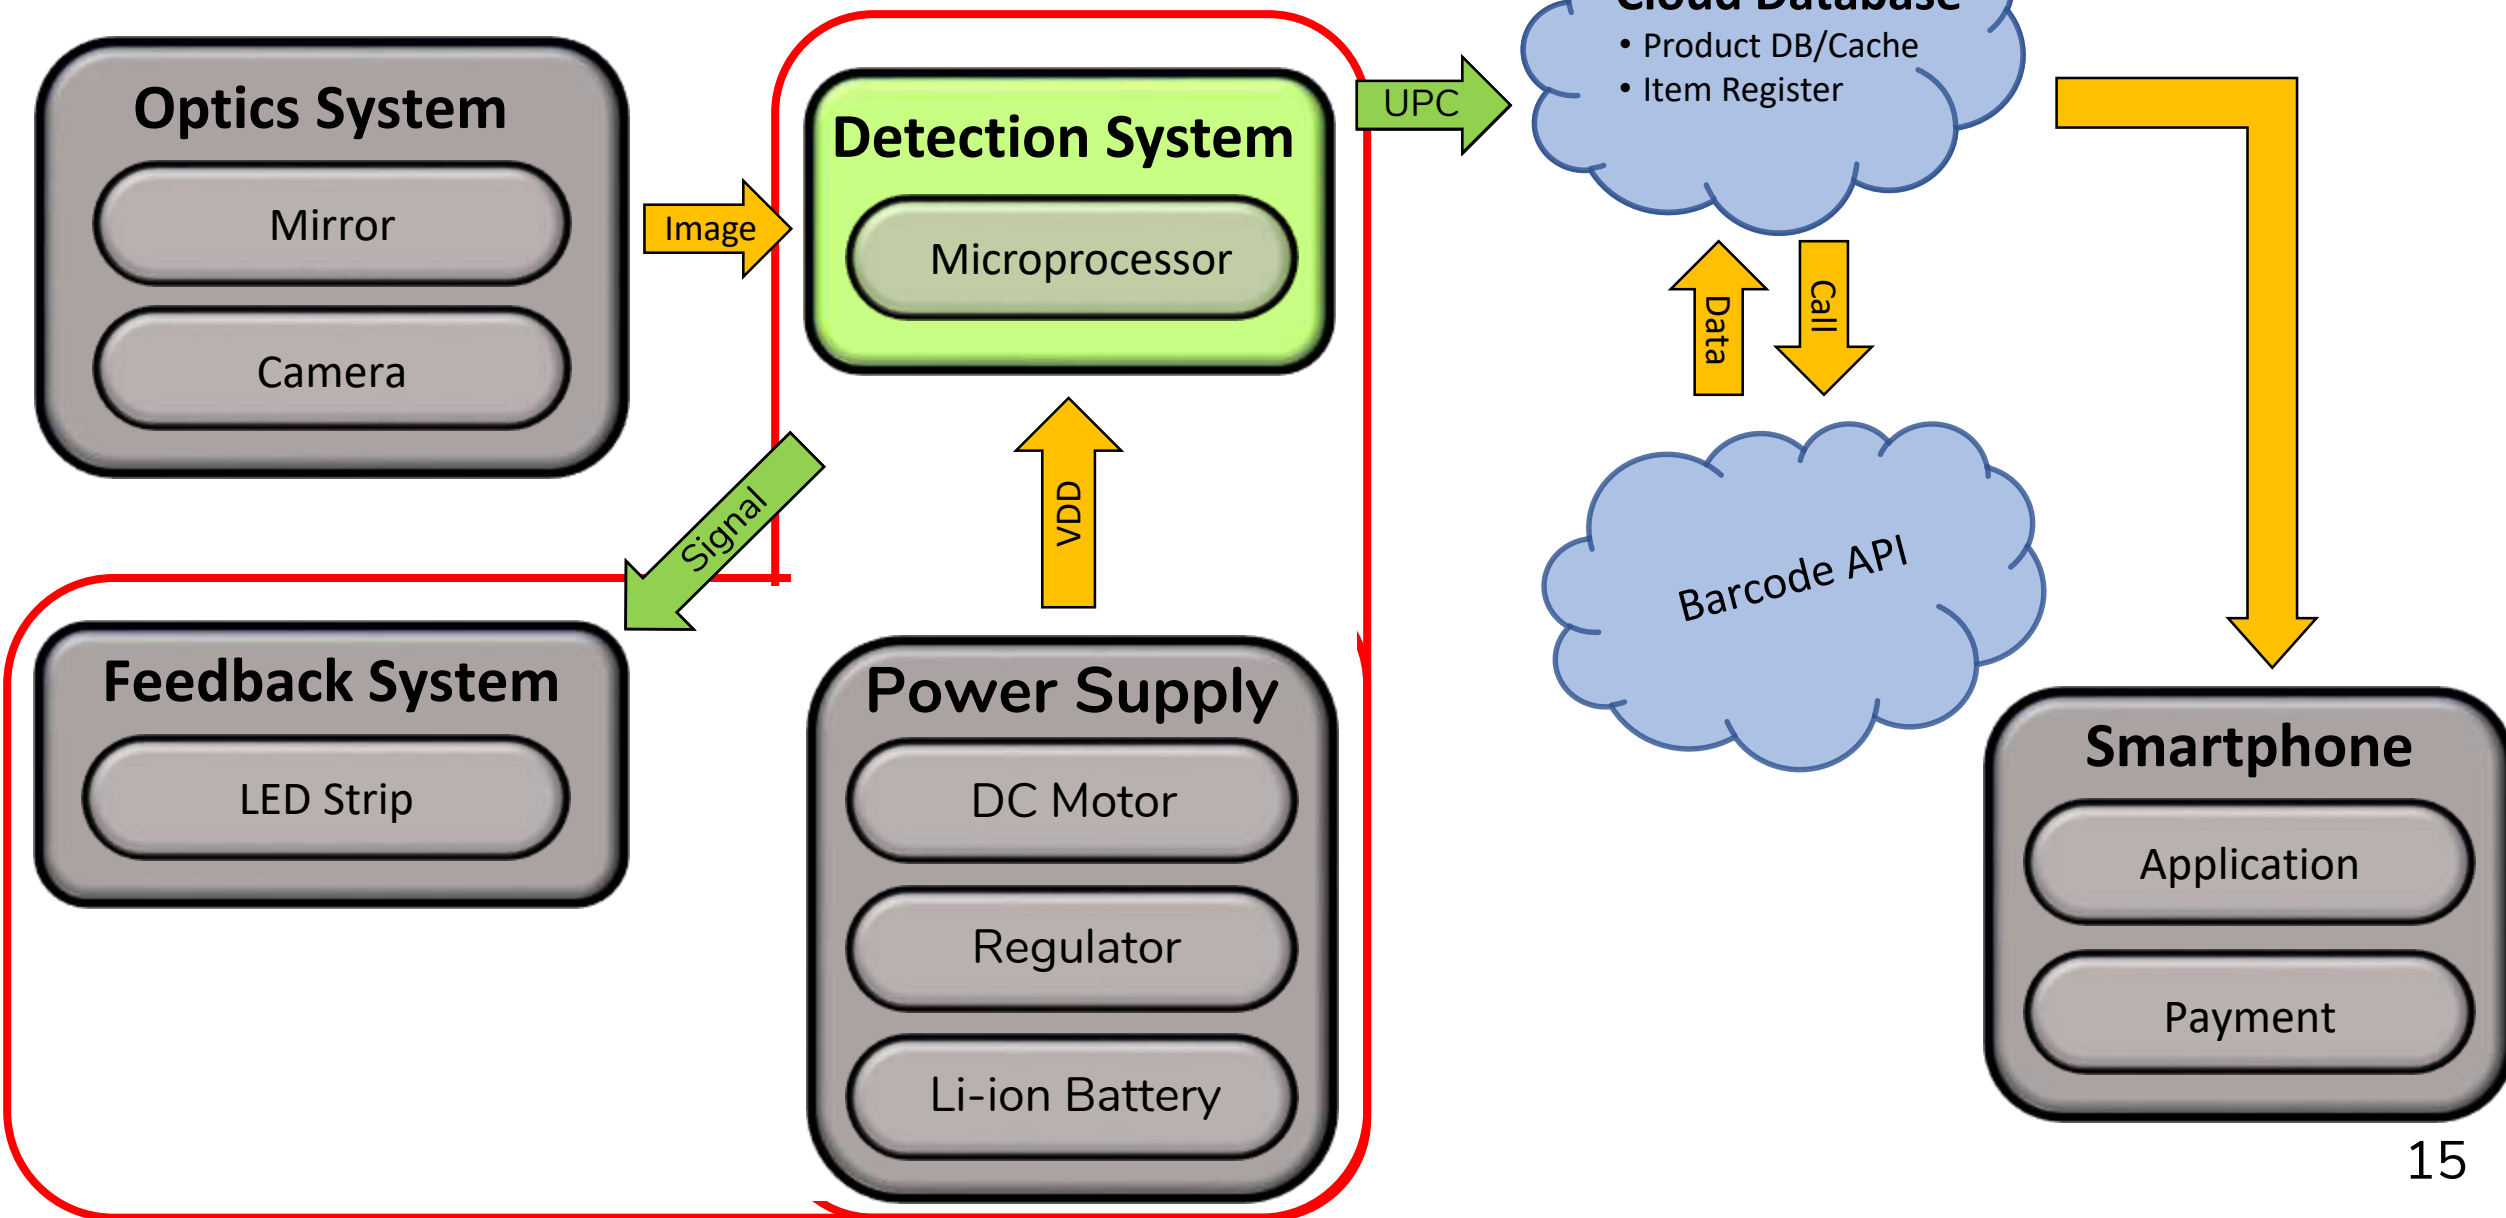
Optics System
Mirror
Camera

Image

Detection System
Microprocessor

UPC

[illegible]
• Product DB/Cache
• Item Register

Data
Call

Signal

VDD

Barcode API

Feedback System
LED Strip

Power Supply
DC Motor
Regulator
Li-ion Battery

Smartphone
Application
Payment

15